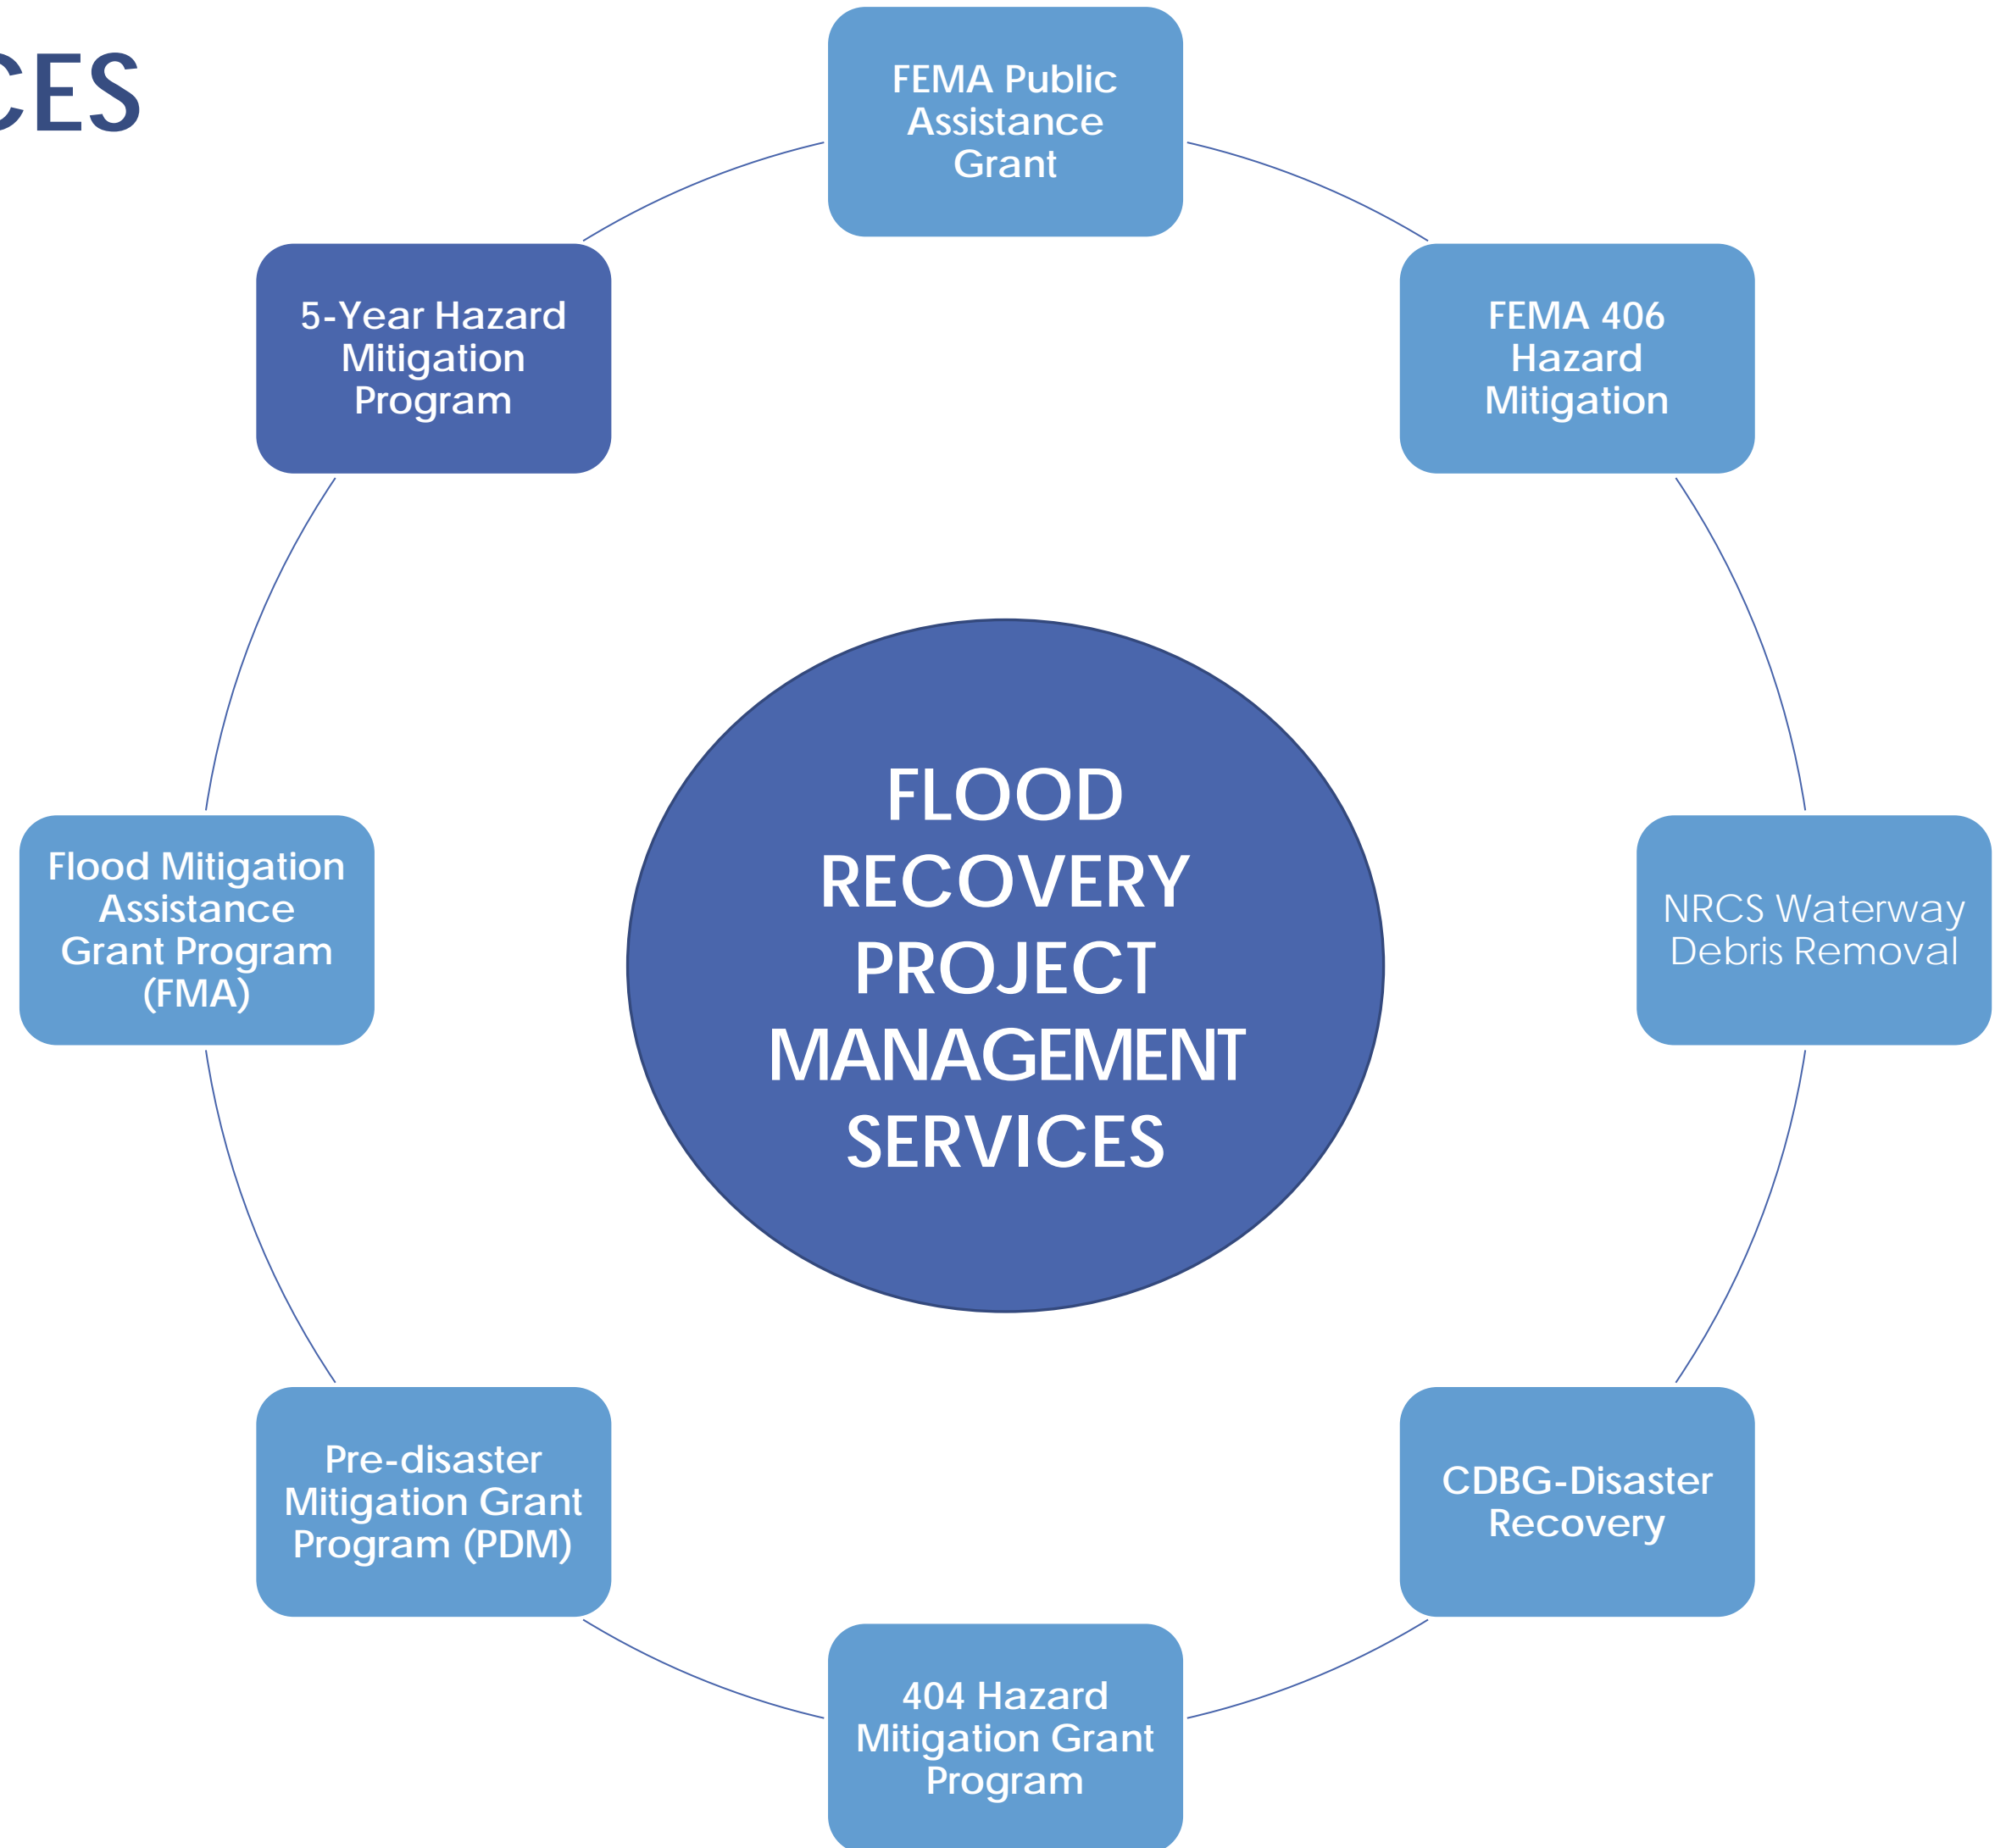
CES

FEMA Public Assistance Grant

5-Year Hazard Mitigation Program

FEMA 406 Hazard Mitigation

FLOOD RECOVERY PROJECT MANAGEMENT SERVICES

Flood Mitigation Assistance Grant Program (FMA)

NRCS Waterway Debris Removal

Pre-disaster Mitigation Grant Program (PDM)

CDBG-Disaster Recovery

404 Hazard Mitigation Grant Program